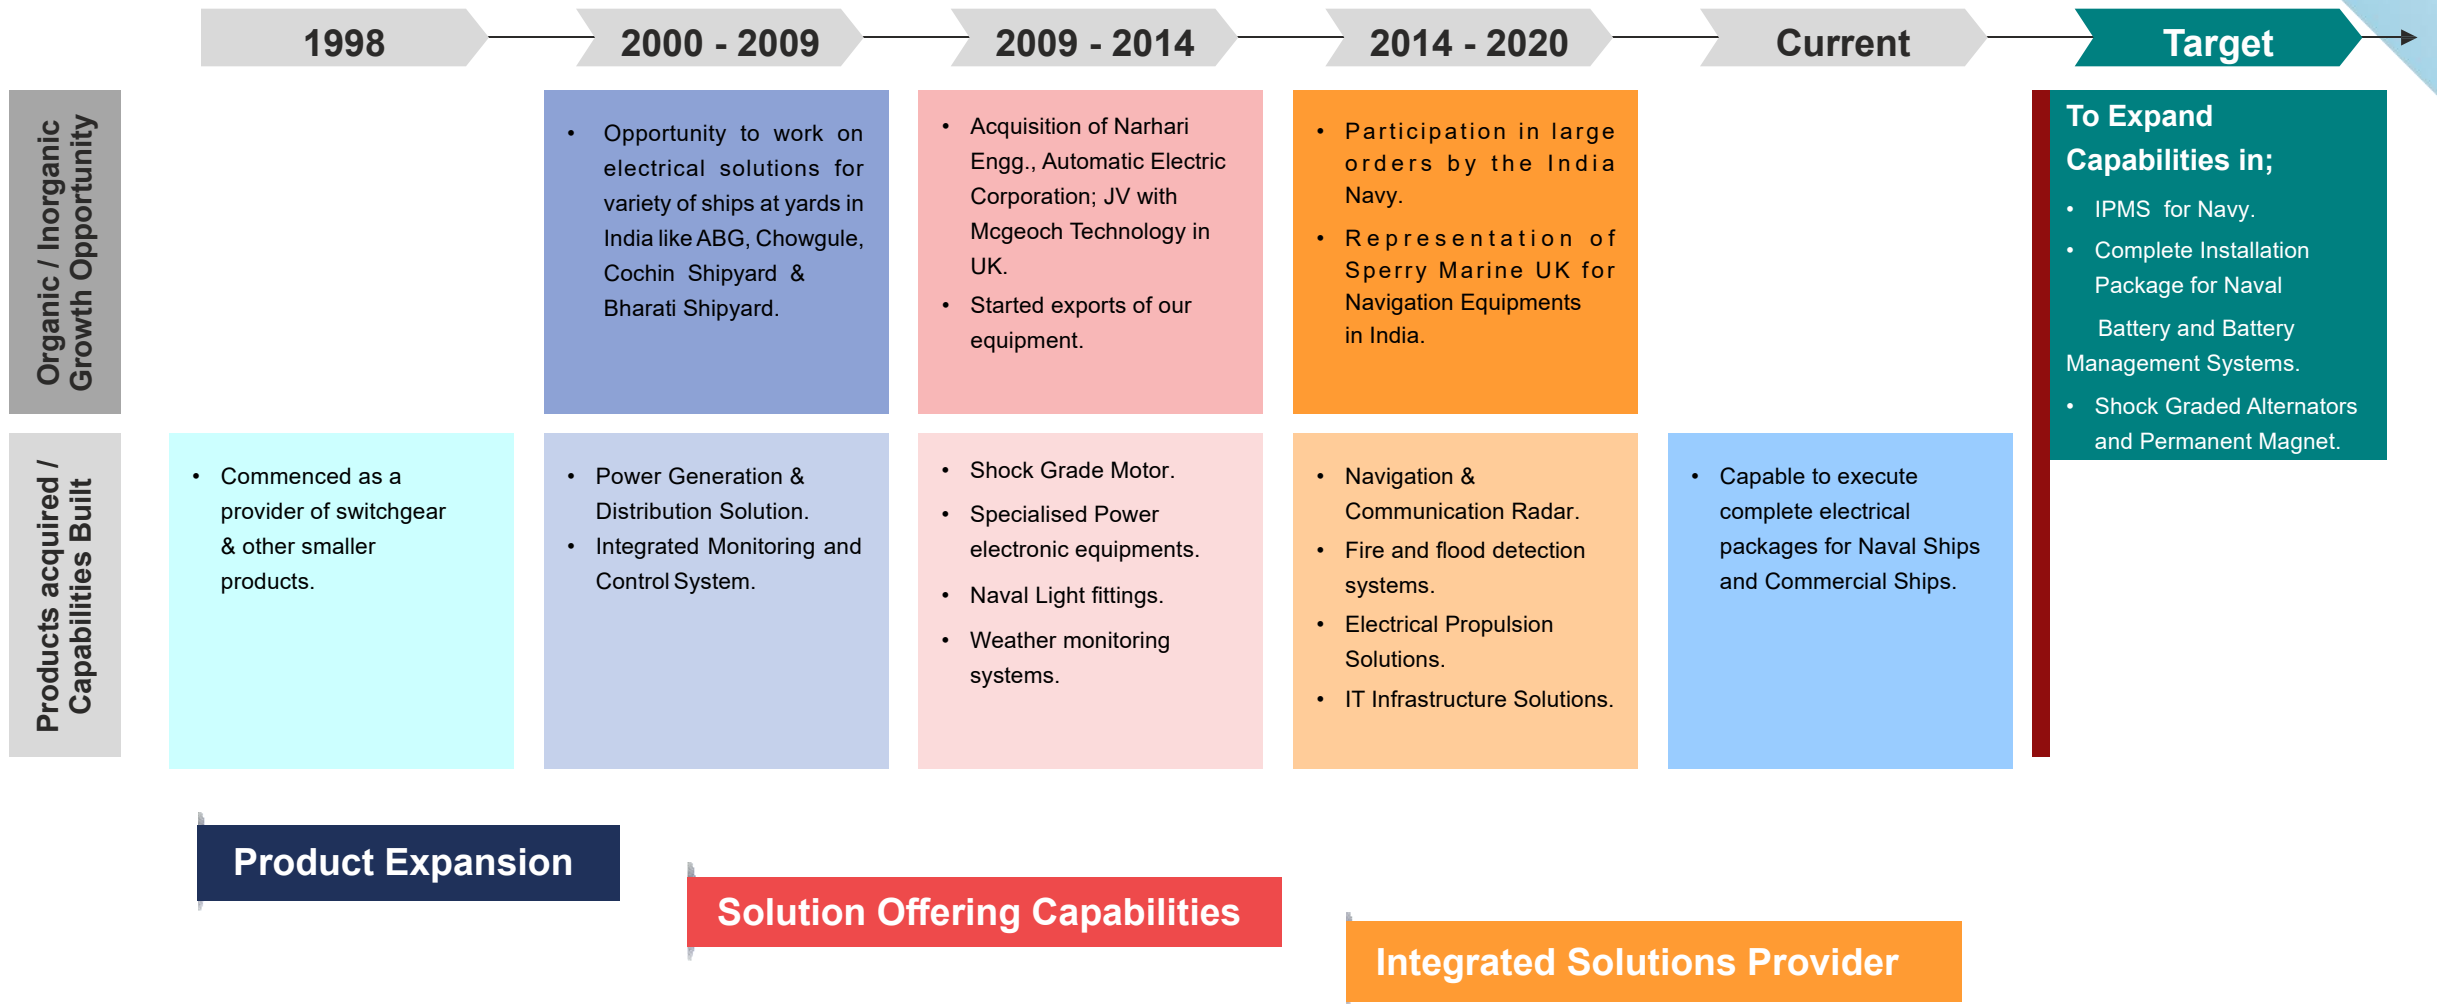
1998

2000 - 2009

2009 - 2014

2014 - 2020

Current

Target

Organic / Inorganic Growth Opportunity

- Opportunity to work on electrical solutions for variety of ships at yards in India like ABG, Chowgule, Cochin Shipyard & Bharati Shipyard.

- Acquisition of Narhari Engg., Automatic Electric Corporation; JV with Mcgeoch Technology in UK.
- Started exports of our equipment.

- Participation in large orders by the India Navy.
- Representation of Sperry Marine UK for Navigation Equipments in India.

To Expand Capabilities in;

- IPMS for Navy.
- Complete Installation Package for Naval

Battery and Battery Management Systems.

- Shock Graded Alternators and Permanent Magnet.

Products acquired / Capabilities Built

- Commenced as a provider of switchgear & other smaller products.

- Power Generation & Distribution Solution.
- Integrated Monitoring and Control System.

- Shock Grade Motor.
- Specialised Power electronic equipments.
- Naval Light fittings.
- Weather monitoring systems.

- Navigation & Communication Radar.
- Fire and flood detection systems.
- Electrical Propulsion Solutions.
- IT Infrastructure Solutions.

- Capable to execute complete electrical packages for Naval Ships and Commercial Ships.

Product Expansion

Solution Offering Capabilities

Integrated Solutions Provider